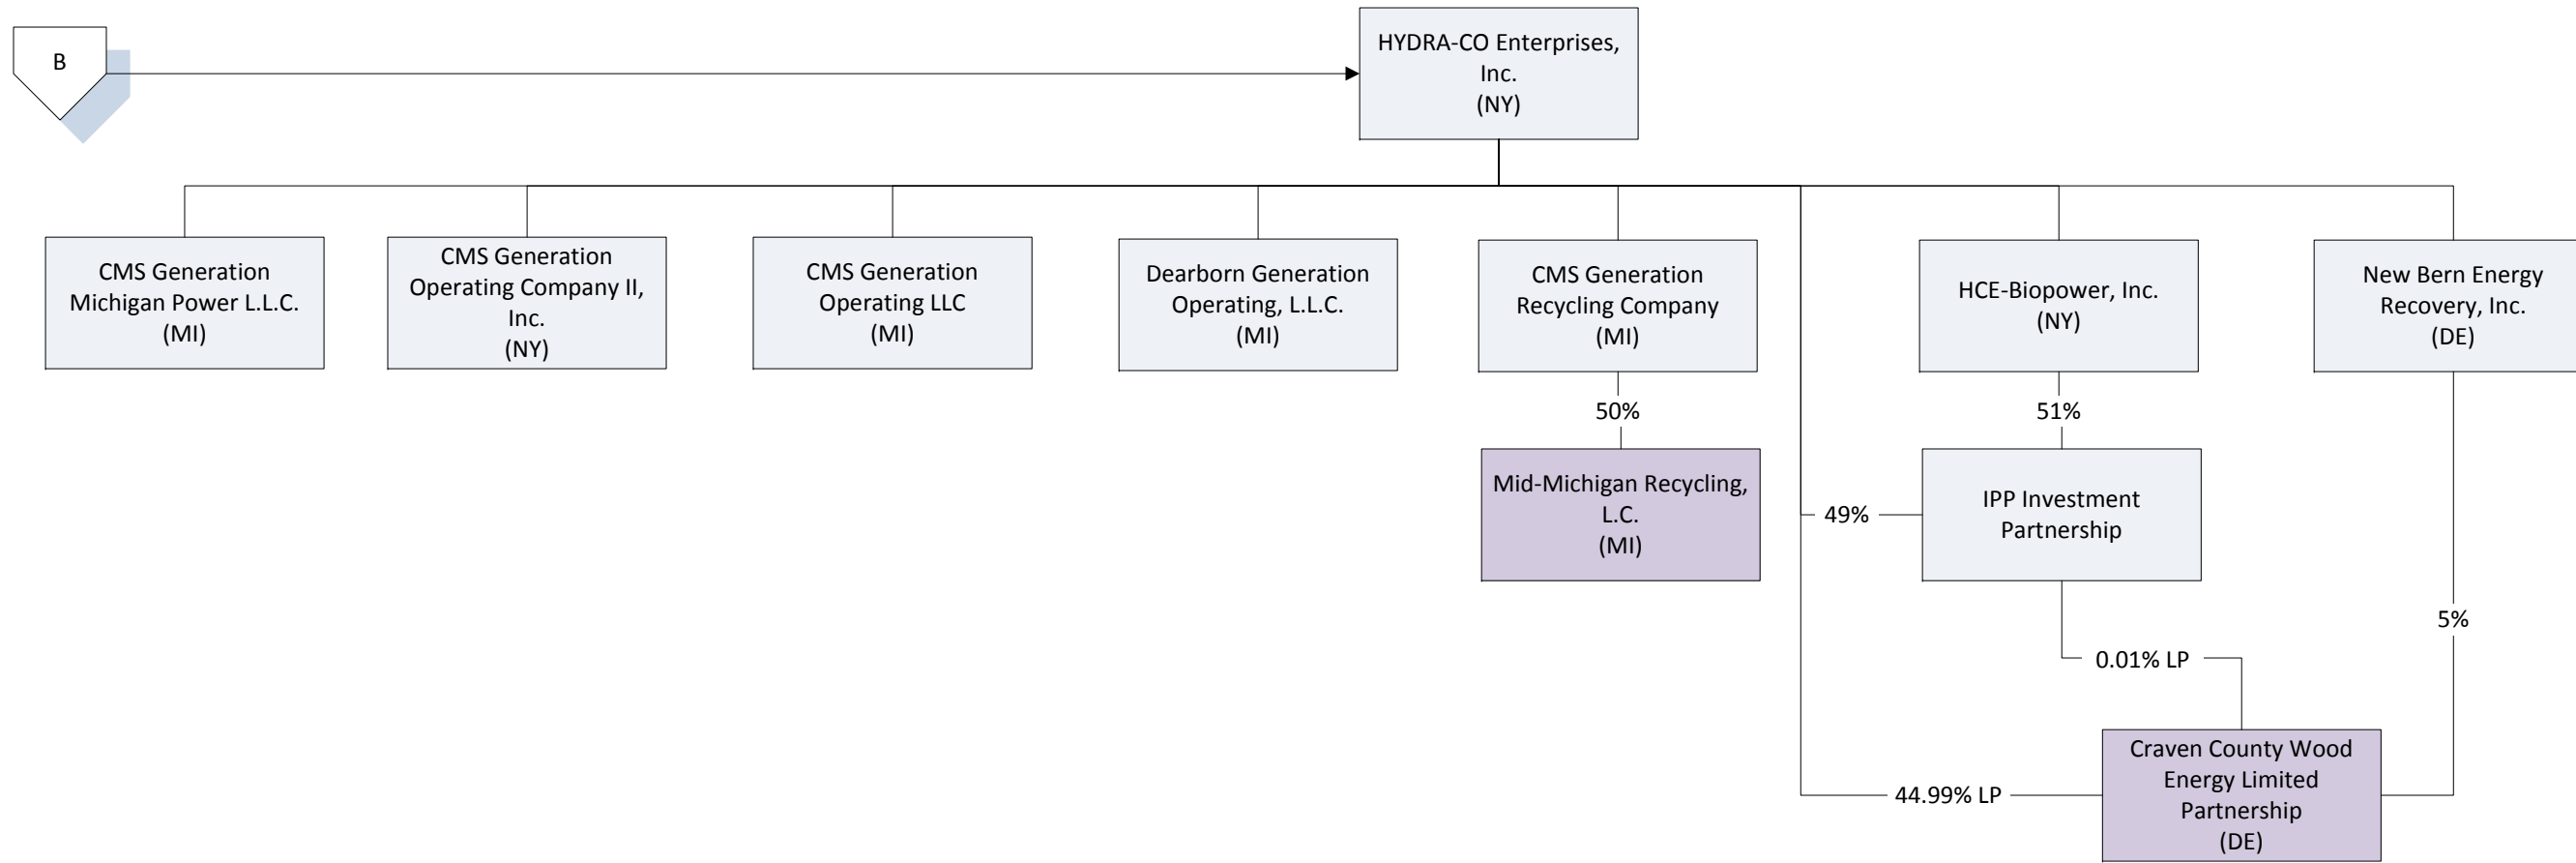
B

HYDRA-CO Enterprises, Inc. (NY)

CMS Generation Michigan Power L.L.C. (MI)

CMS Generation Operating Company II, Inc. (NY)

CMS Generation Operating LLC (MI)

Dearborn Generation Operating, L.L.C. (MI)

CMS Generation Recycling Company (MI)

HCE-Biopower, Inc. (NY)

New Bern Energy Recovery, Inc. (DE)

50%

Mid-Michigan Recycling, L.C. (MI)

51%

49%

IPP Investment Partnership

5%

0.01% LP

44.99% LP

Craven County Wood Energy Limited Partnership (DE)